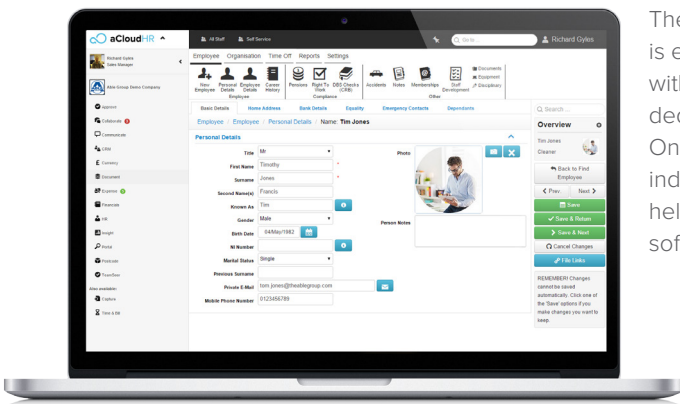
aCloudHR

Richard Gyles
Sales Manager

Able Group Demo Company

Approve
Collaborate
Communicate
CRM
Currency
Document
Explore
Financials
HR
Insight
Portal
Postcode
Team/User
Also available:
Capture
Time & Bill

All Staff
Self Service
Go to...
Richard Gyles

Employee Organisation Time Off Reports Settings

New Employee
Personal Details
Employee Details
Career History
Employee
Pensions
Right To Work
DBS Checks (CRB)
Compliance
Accidents
Notes
Memberships
Staff Development
Documents
Equipment
Disciplinary
Other

Basic Details Home Address Bank Details Equality Emergency Contacts Dependents

Employee / Employee / Personal Details / Name: Tim Jones

Personal Details

Title Mr
First Name Timothy
Surname Jones
Second Name(s) Francis
Known As Tim
Gender Male
Birth Date 04/May/1982
NI Number
Marital Status Single
Previous Surname
Private E-Mail tom.jones@theablegroup.com
Mobile Phone Number 0123456789

Photo
Person Notes

Search ...
Overview
Tim Jones
Cleaner
Back to Find Employee
Prev
Next
Save
Save & Return
Save & Next
Cancel Changes
File Links
REMEMBER! Changes cannot be saved automatically. Click one of the 'Save' options if you make changes you want to keep.

The
is e
with
dec
On
ind
hel
sof